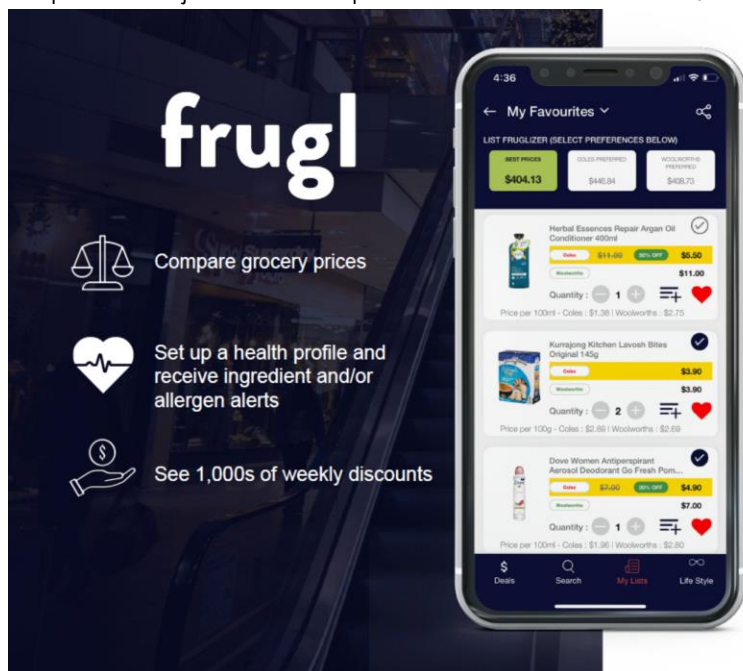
frugl

Compare grocery prices

Set up a health profile and receive ingredient and/or allergen alerts

See 1,000s of weekly discounts

4:36

← My Favourites

LIST FRUGLIZER (SELECT PREFERENCES BELOW)

BEST PRICES
$404.13

COLES PREFERRED
$446.84

WOOLWORTHS PREFERRED
$408.73

Herbal Essences Repair Argan Oil Conditioner 400ml
Coles $11.00 50% OFF $5.50
Woolworths $11.00
Quantity : 1
Price per 100ml - Coles : $1.38 | Woolworths : $2.75

Kurrajong Kitchen Lavosh Bites Original 145g
Coles $3.90
Woolworths $3.90
Quantity : 2
Price per 100g - Coles : $2.69 | Woolworths : $2.69

Dove Women Antiperspirant Aerosol Deodorant Go Fresh Pom...
Coles $7.00 30% OFF $4.90
Woolworths $7.00
Quantity : 1
Price per 100ml - Coles : $1.96 | Woolworths : $2.80

Deals
Search
My Lists
Life Style